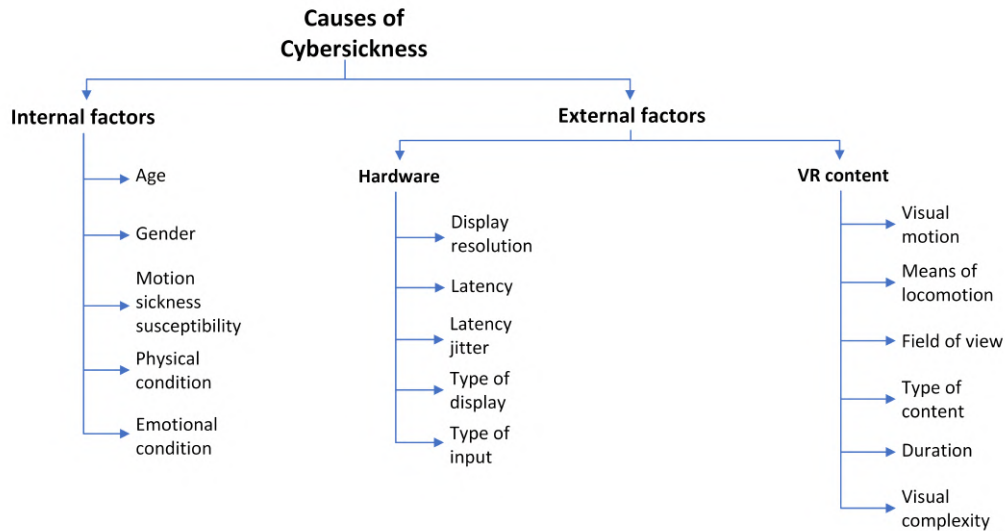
Causes of Cybersickness

Internal factors

Age

Gender

Motion sickness susceptibility

Physical condition

Emotional condition

External factors

Hardware

Display resolution

Latency

Latency jitter

Type of display

Type of input

VR content

Visual motion

Means of locomotion

Field of view

Type of content

Duration

Visual complexity